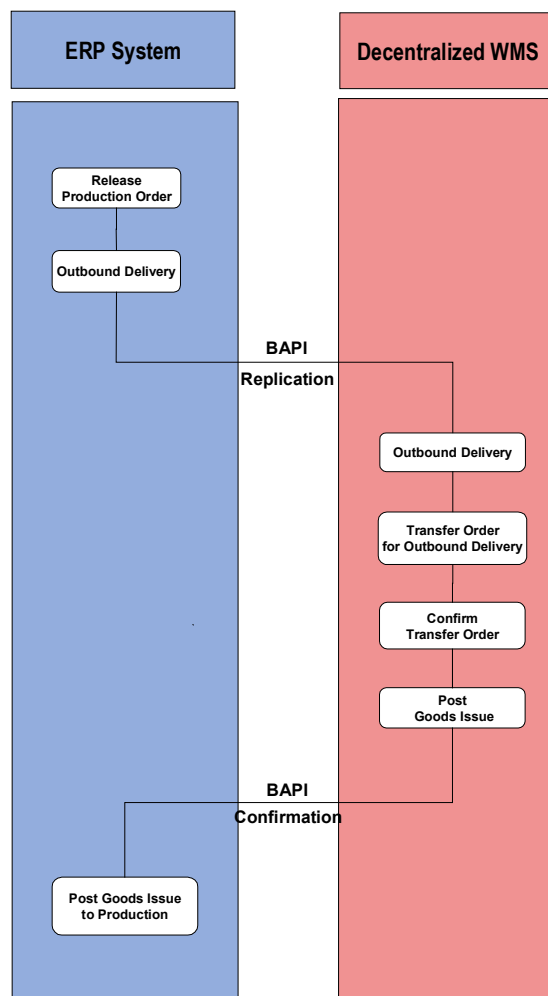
ERP System

Decentralized WMS

Release Production Order

Outbound Delivery

BAPI

Replication

Outbound Delivery

Transfer Order for Outbound Delivery

Confirm Transfer Order

Post Goods Issue

BAPI

Confirmation

Post Goods Issue to Production